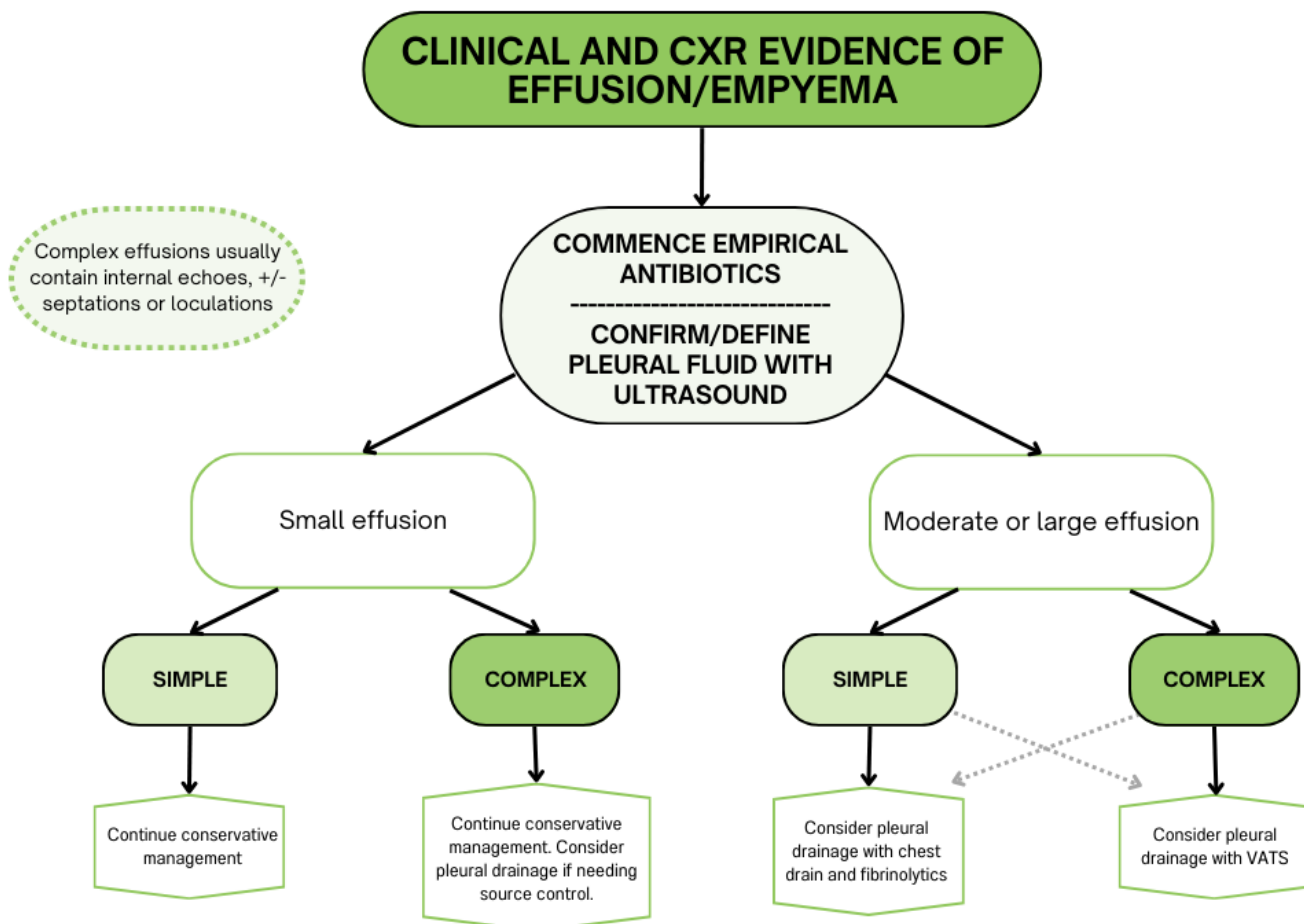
CLINICAL AND CXR EVIDENCE OF EFFUSION/EMPYEMA

Complex effusions usually contain internal echoes, +/- septations or loculations

COMMENCE EMPIRICAL ANTIBIOTICS
-----------------------------
CONFIRM/DEFINE PLEURAL FLUID WITH ULTRASOUND

Small effusion

Moderate or large effusion

SIMPLE

COMPLEX

SIMPLE

COMPLEX

Continue conservative management

Continue conservative management. Consider pleural drainage if needing source control.

Consider pleural drainage with chest drain and fibrinolytics

Consider pleural drainage with VATS